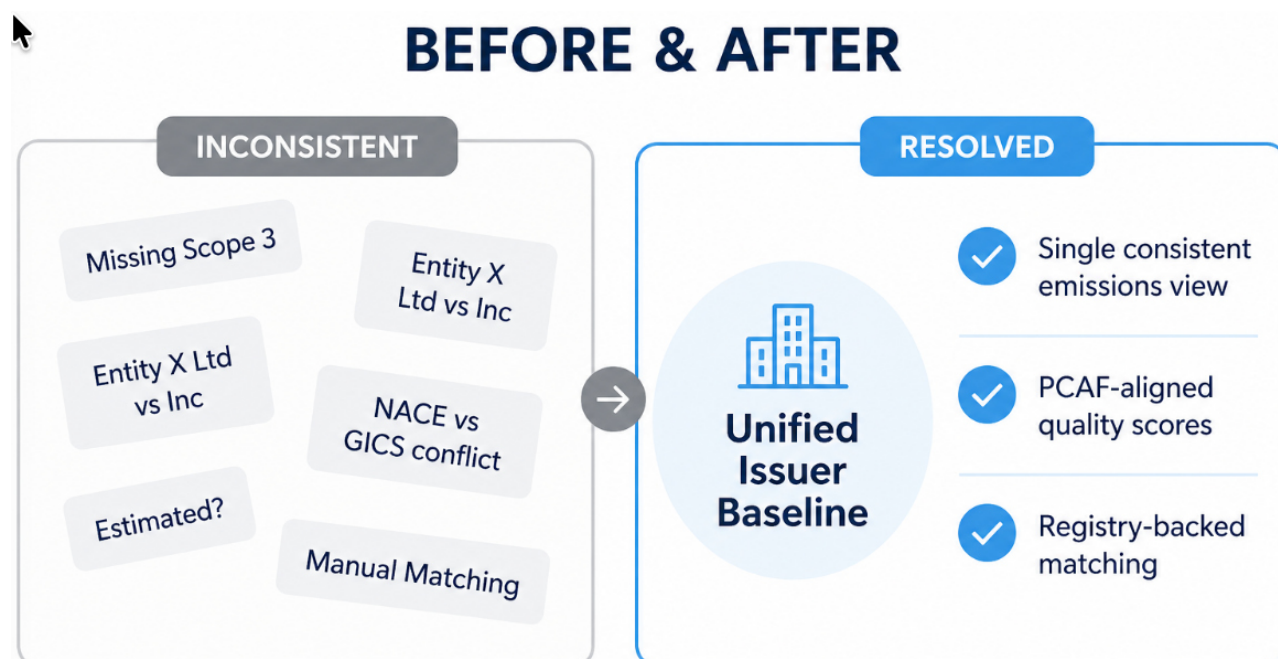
BEFORE & AFTER

INCONSISTENT

Missing Scope 3

Entity X Ltd vs Inc

Entity X Ltd vs Inc

NACE vs GICS conflict

Estimated?

Manual Matching

RESOLVED

Unified Issuer Baseline

Single consistent emissions view

PCAF-aligned quality scores

Registry-backed matching